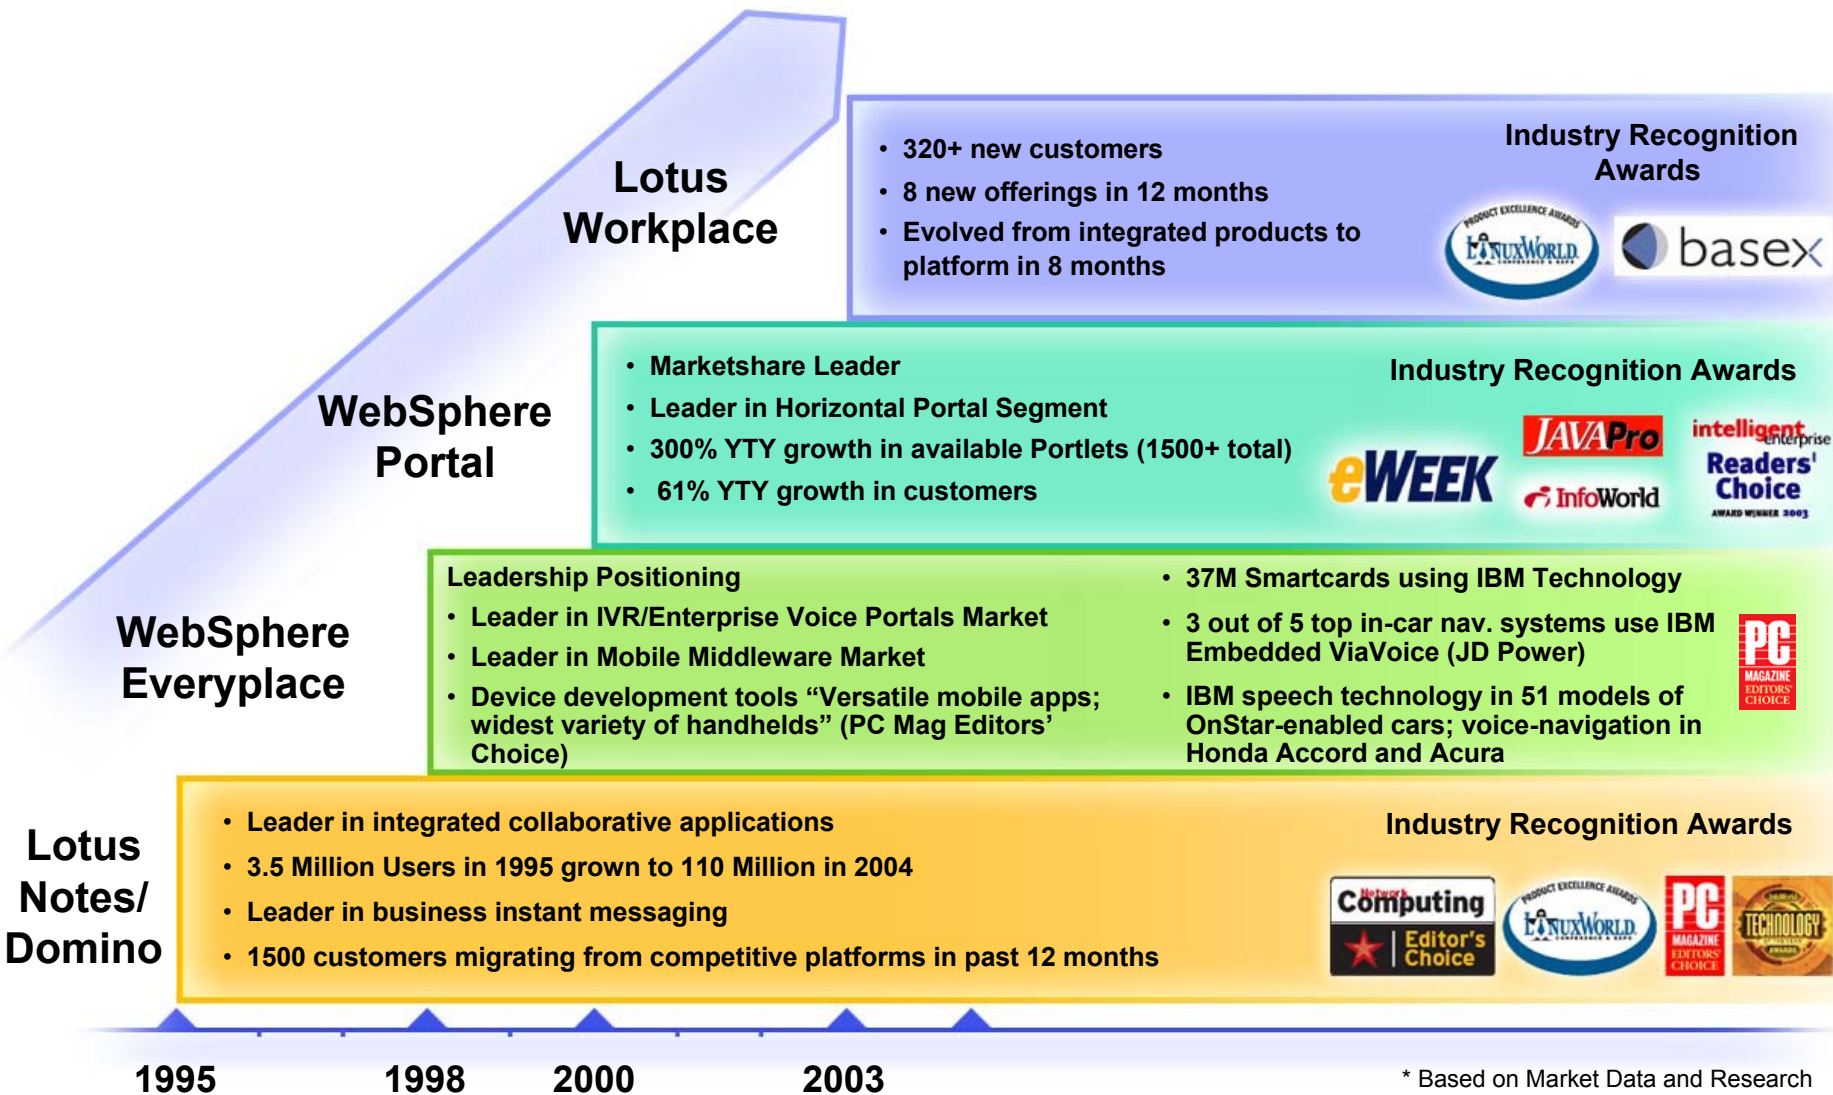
Lotus Workplace

- 320+ new customers
- 8 new offerings in 12 months
- Evolved from integrated products to platform in 8 months

Industry Recognition Awards

PRODUCT EXCELLENCE AWARDS LINUXWORLD

basex

WebSphere Portal

- Marketshare Leader
- Leader in Horizontal Portal Segment
- 300% YTY growth in available Portlets (1500+ total)
- 61% YTY growth in customers

Industry Recognition Awards

eWEEK

JAVAPro

InfoWorld

intelligent enterprise Readers' Choice AWARD WINNER 2003

WebSphere Everyplace

Leadership Positioning
- Leader in IVR/Enterprise Voice Portals Market
- Leader in Mobile Middleware Market
- Device development tools "Versatile mobile apps; widest variety of handhelds" (PC Mag Editors' Choice)

- 37M Smartcards using IBM Technology
- 3 out of 5 top in-car nav. systems use IBM Embedded ViaVoice (JD Power)
- IBM speech technology in 51 models of OnStar-enabled cars; voice-navigation in Honda Accord and Acura

PC MAGAZINE EDITORS' CHOICE

Lotus Notes/ Domino

- Leader in integrated collaborative applications
- 3.5 Million Users in 1995 grown to 110 Million in 2004
- Leader in business instant messaging
- 1500 customers migrating from competitive platforms in past 12 months

Industry Recognition Awards

Network Computing Editor's Choice

PRODUCT EXCELLENCE AWARDS LINUXWORLD

PC MAGAZINE EDITORS' CHOICE

TECHNOLOGY

1995 1998 2000 2003

* Based on Market Data and Research